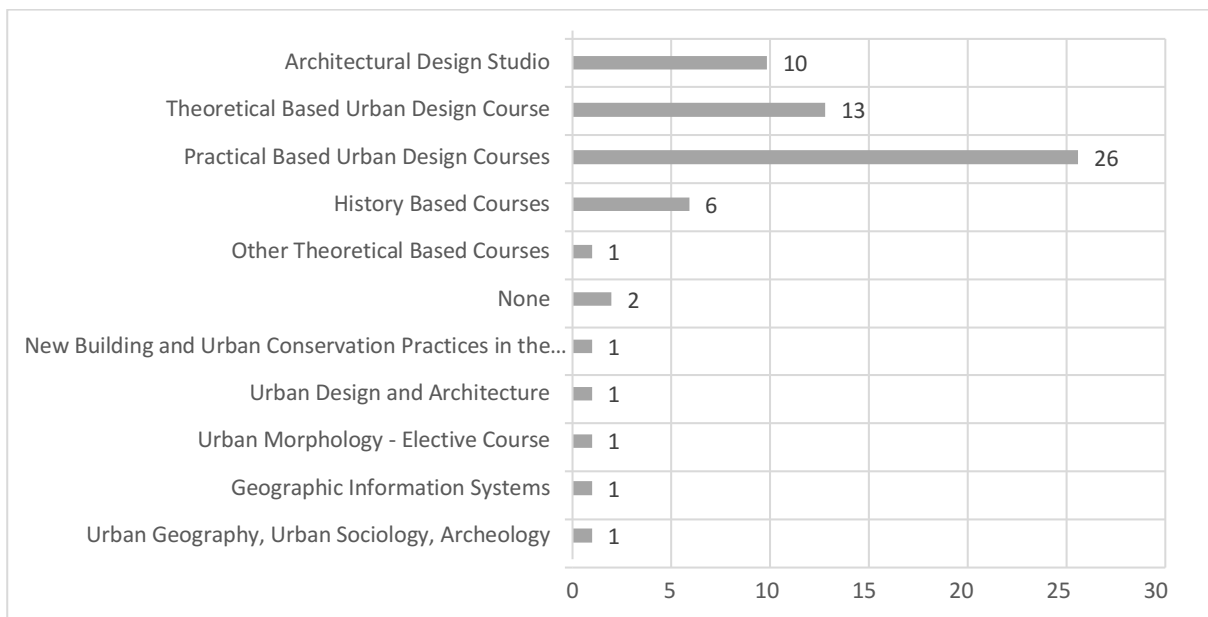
Architectural Design Studio 10
Theoretical Based Urban Design Course 13
Practical Based Urban Design Courses 26
History Based Courses 6
Other Theoretical Based Courses 1
None 2
New Building and Urban Conservation Practices in the... 1
Urban Design and Architecture 1
Urban Morphology - Elective Course 1
Geographic Information Systems 1
Urban Geography, Urban Sociology, Archeology 1

0 5 10 15 20 25 30